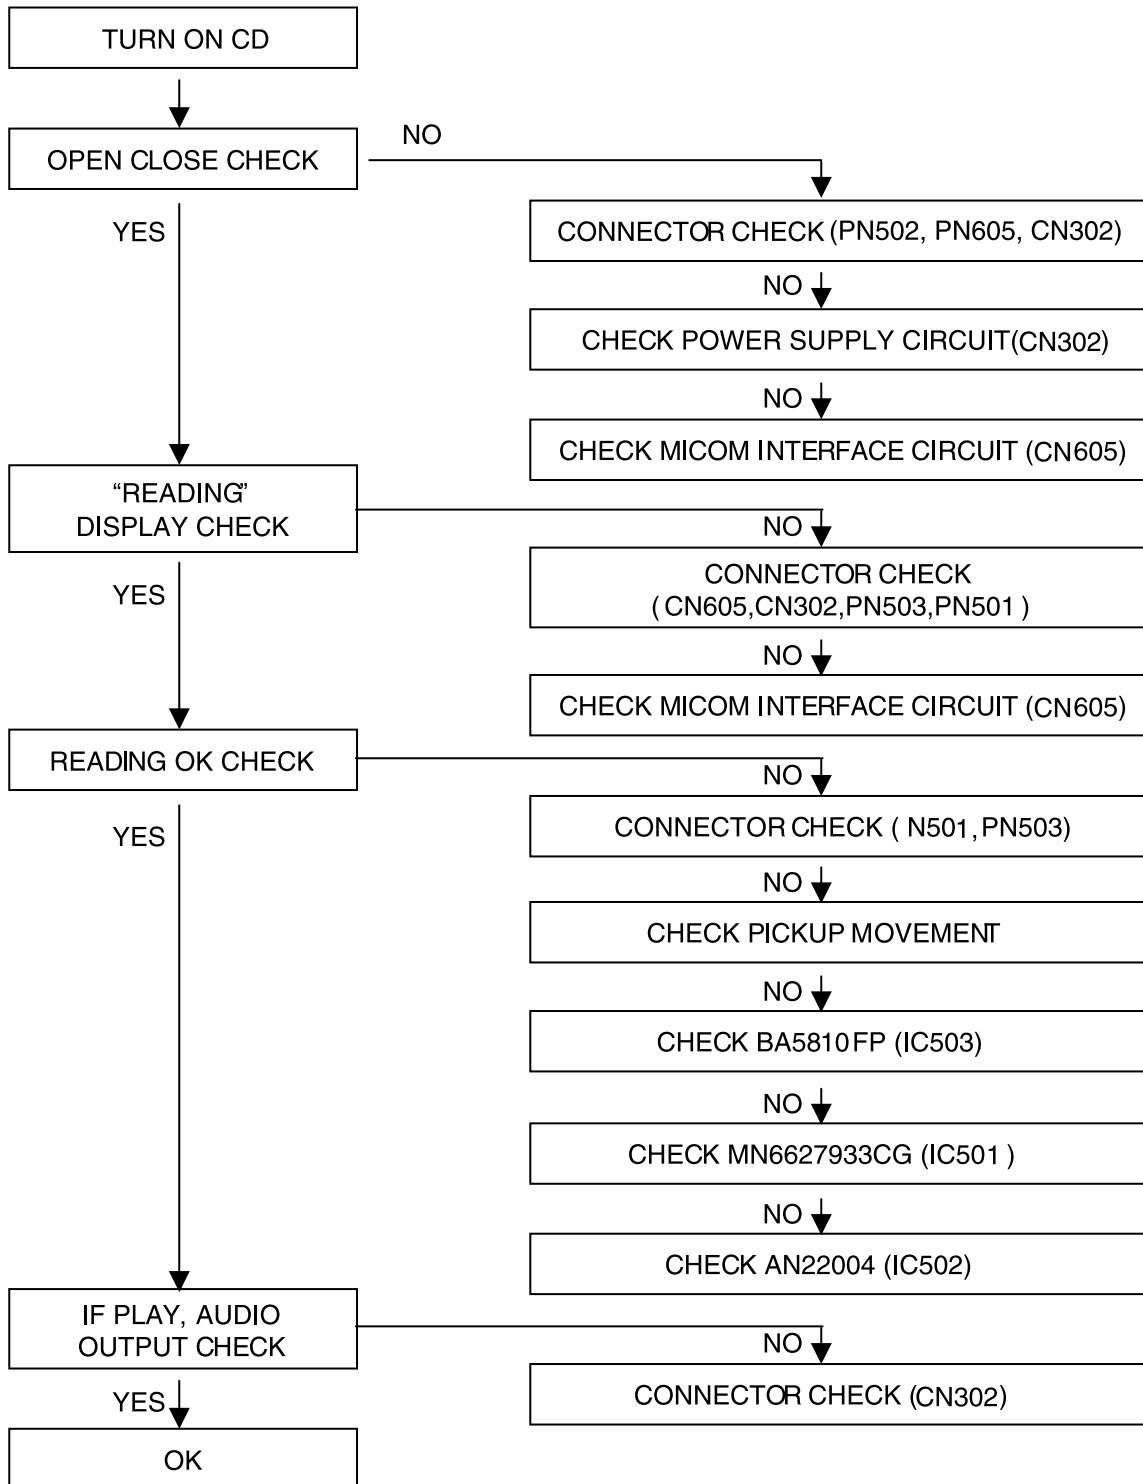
TURN ON CD

OPEN CLOSE CHECK

NO

CONNECTOR CHECK (PN502, PN605, CN302)

NO

CHECK POWER SUPPLY CIRCUIT(CN302)

NO

CHECK MICOM INTERFACE CIRCUIT (CN605)

YES

"READING" DISPLAY CHECK

NO

CONNECTOR CHECK ( CN605,CN302,PN503,PN501 )

NO

CHECK MICOM INTERFACE CIRCUIT (CN605)

YES

READING OK CHECK

NO

CONNECTOR CHECK ( N501, PN503)

NO

CHECK PICKUP MOVEMENT

NO

CHECK BA5810FP (IC503)

NO

CHECK MN6627933CG (IC501 )

NO

CHECK AN22004 (IC502)

YES

IF PLAY, AUDIO OUTPUT CHECK

NO

CONNECTOR CHECK (CN302)

YES

OK